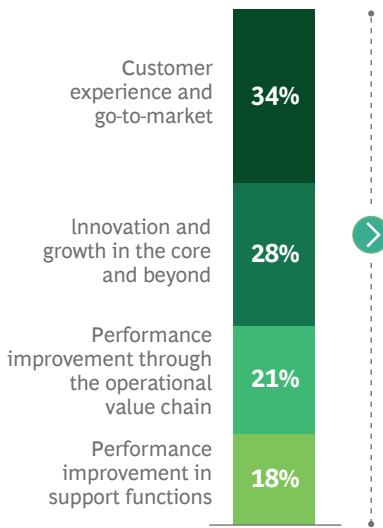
Customer experience and go-to-market
34%

Innovation and growth in the core and beyond
28%

Performance improvement through the operational value chain
21%

Performance improvement in support functions
18%